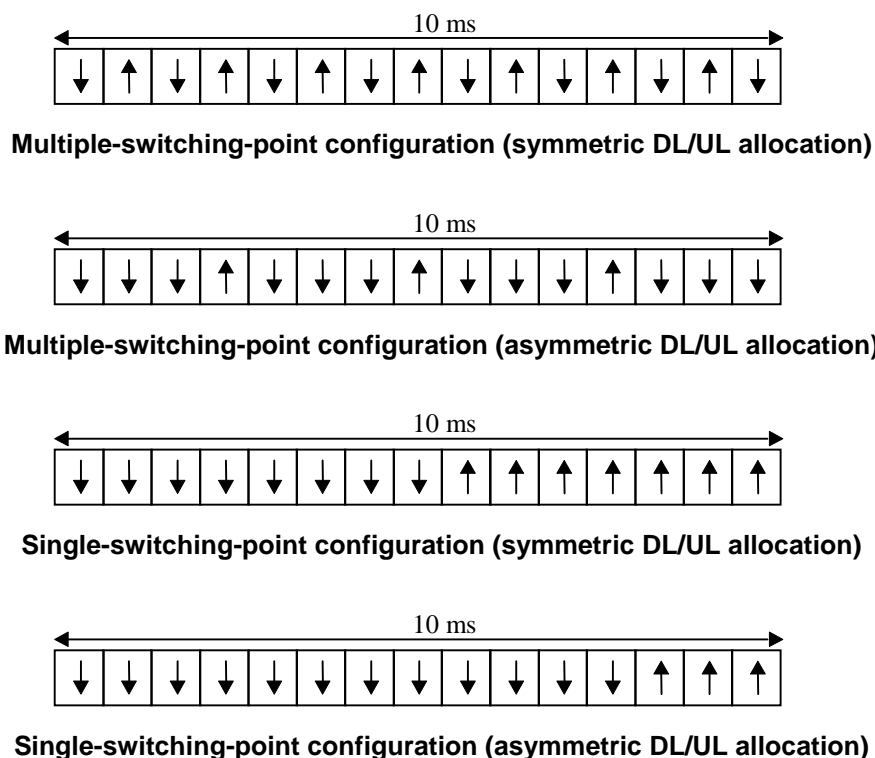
10 ms

Multiple-switching-point configuration (symmetric DL/UL allocation)

10 ms

Multiple-switching-point configuration (asymmetric DL/UL allocation)

10 ms

Single-switching-point configuration (symmetric DL/UL allocation)

10 ms

Single-switching-point configuration (asymmetric DL/UL allocation)